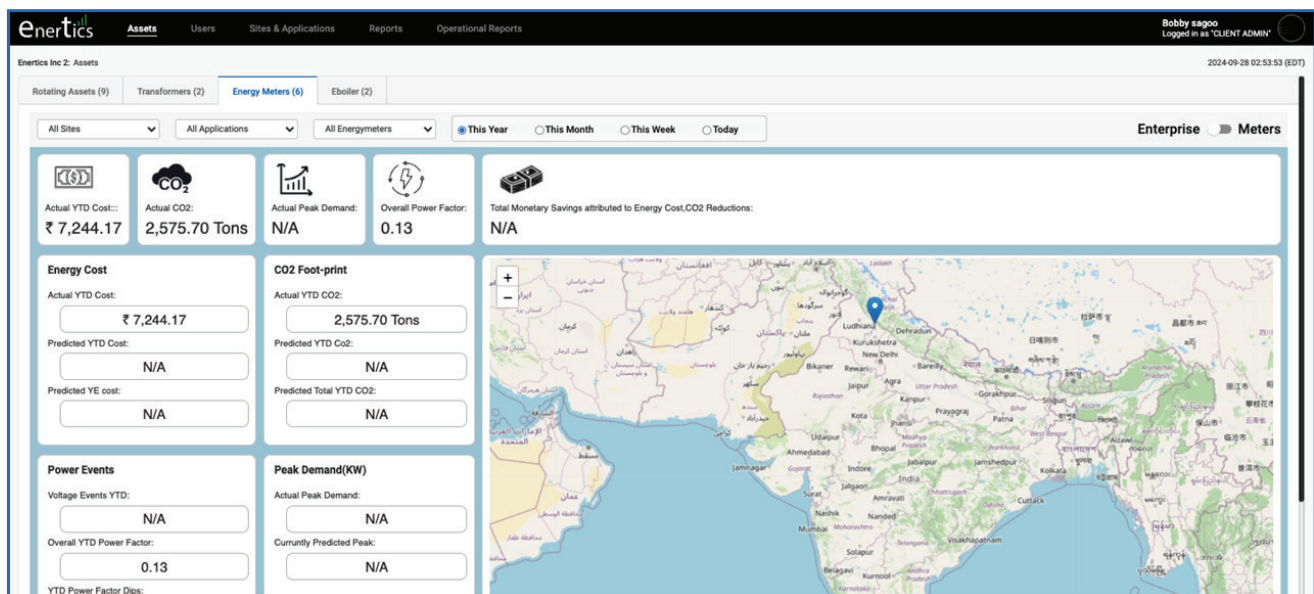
enertics Assets Users Sites & Applications Reports Operational Reports

Bobby sagoo
Logged in as "CLIENT ADMIN"

Enertics Inc 2: Assets

2024-09-28 02:53:53 (EDT)

Rotating Assets (9) Transformers (2) Energy Meters (6) Eboiler (2)

All Sites All Applications All Energymeters This Year This Month This Week Today

Enterprise Meters

$CO_2$

Actual YTD Cost:::
₹ 7,244.17

Actual CO2:
2,575.70 Tons

Actual Peak Demand:
N/A

Overall Power Factor:
0.13

Total Monetary Savings attributed to Energy Cost,CO2 Reductions:
N/A

Energy Cost

Actual YTD Cost:
₹ 7,244.17

Predicted YTD Cost:
N/A

Predicted YE cost:
N/A

CO2 Foot-print

Actual YTD CO2:
2,575.70 Tons

Predicted YTD Co2:
N/A

Predicted Total YTD CO2:
N/A

Power Events

Voltage Events YTD:
N/A

Overall YTD Power Factor:
0.13

YTD Power Factor Dips:

Peak Demand(KW)

Actual Peak Demand:
N/A

Curruntly Predicted Peak:
N/A

+
−

Ludhiana Dehradun Kurukshetra New Delhi Bikaner Rewari Bareilly Jaipur Agra Uttar Pradesh Kanpur Gorakhpur Siliguri Rajasthan Lucknow Prayagraj Patna Bihar Kota Jhansi Udaipur Madhya Pradesh Ahmedabad Bhopal Jabalpur Jamshedpur Kolkata West Bengal Jamnagar Gujarat Indore India Chhattisgarh Surat Jalgaon Amravati Cuttack Nashik Nanded Mumbai Maharashtra Telangana Visakhapatnam Solapur Belagavi Kurnool Andhra Pradesh Karnataka Ladakh Aizawl